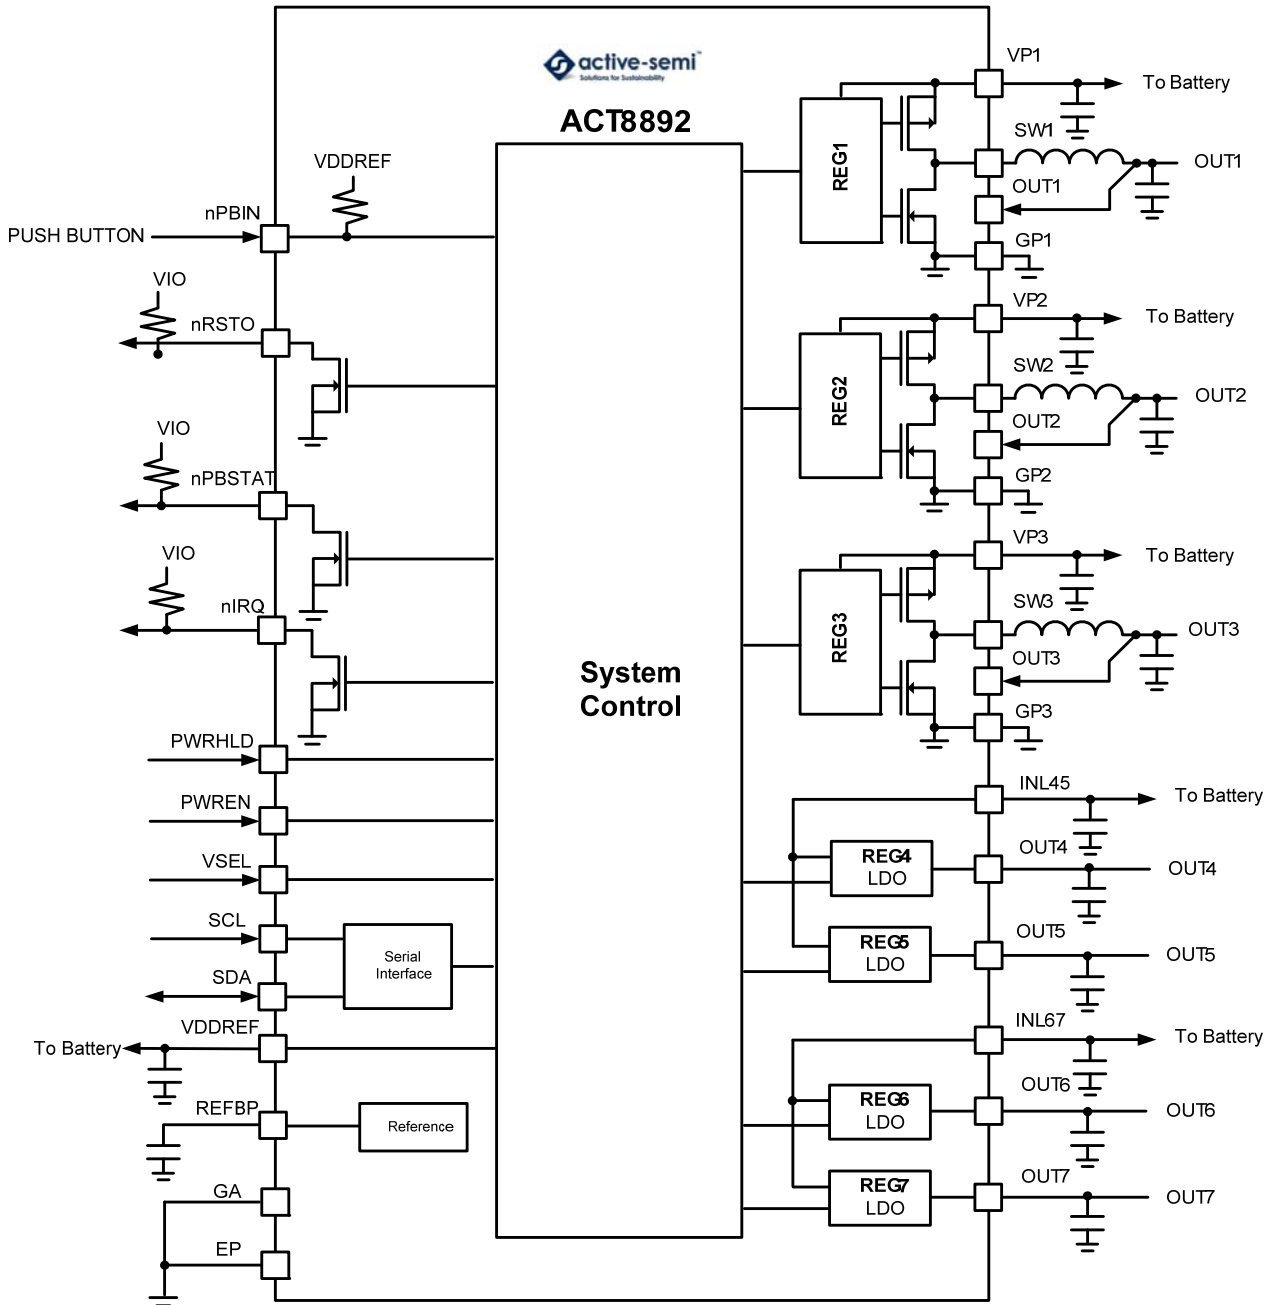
active-semi
Solutions for Sustainability

ACT8892

VDDREF
nPBIN
PUSH BUTTON
VIO
nRSTO
VIO
nPBSTAT
VIO
nIRQ
PWRHLD
PWREN
VSEL
SCL
SDA
Serial Interface
VDDREF
To Battery
REFBP
Reference
GA
EP

System Control

REG1
VP1
To Battery
SW1
OUT1
OUT1
GP1
REG2
VP2
To Battery
SW2
OUT2
OUT2
GP2
REG3
VP3
To Battery
SW3
OUT3
OUT3
GP3
INL45
To Battery
REG4 LDO
OUT4
OUT4
REG5 LDO
OUT5
OUT5
INL67
To Battery
REG6 LDO
OUT6
OUT6
REG7 LDO
OUT7
OUT7